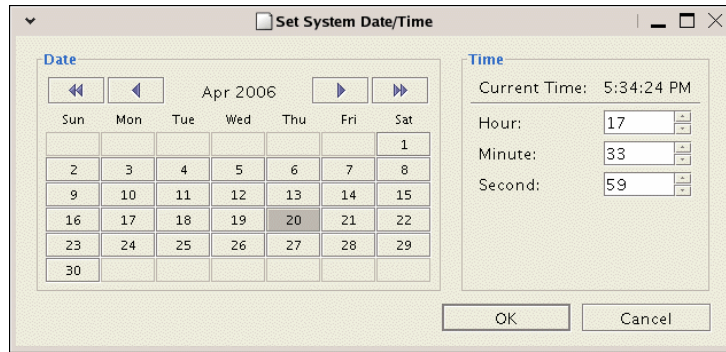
Set System Date/Time

Date

Apr 2006

| Sun | Mon | Tue | Wed | Thu | Fri | Sat |
|---|---|---|---|---|---|---|
| | | | | | | 1 |
| 2 | 3 | 4 | 5 | 6 | 7 | 8 |
| 9 | 10 | 11 | 12 | 13 | 14 | 15 |
| 16 | 17 | 18 | 19 | 20 | 21 | 22 |
| 23 | 24 | 25 | 26 | 27 | 28 | 29 |
| 30 | | | | | | |

Time

Current Time: 5:34:24 PM

Hour: 17

Minute: 33

Second: 59

OK

Cancel